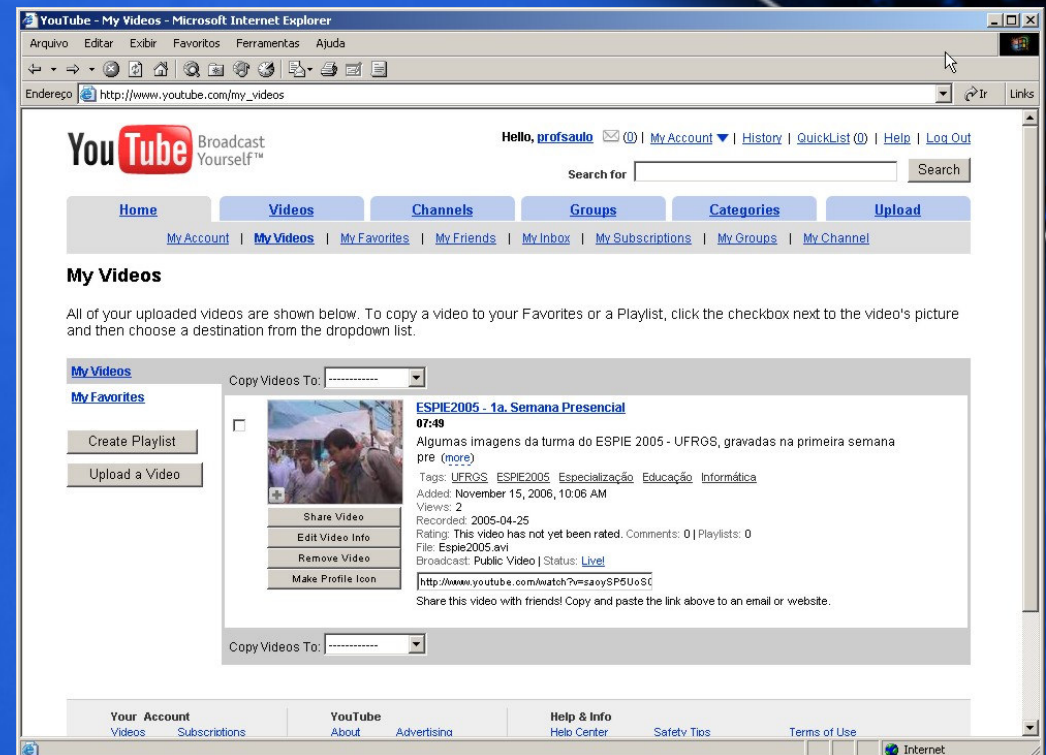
YouTube - My Videos - Microsoft Internet Explorer

Arquivo Editar Exibir Favoritos Ferramentas Ajuda

Endereço http://www.youtube.com/my_videos

Ir Links

You Tube Broadcast Yourself™

Hello, profsaulo (0) | My Account | History | QuickList (0) | Help | Log Out

Search for Search

Home Videos Channels Groups Categories Upload

My Account | My Videos | My Favorites | My Friends | My Inbox | My Subscriptions | My Groups | My Channel

My Videos

All of your uploaded videos are shown below. To copy a video to your Favorites or a Playlist, click the checkbox next to the video's picture and then choose a destination from the dropdown list.

My Videos

My Favorites

Create Playlist

Upload a Video

Copy Videos To: ------------

ESPIE2005 - 1a. Semana Presencial

07:49

Algumas imagens da turma do ESPIE 2005 - UFRGS, gravadas na primeira semana pre (more)

Tags: UFRGS ESPIE2005 Especialização Educação Informática

Added: November 15, 2006, 10:06 AM

Views: 2

Recorded: 2005-04-25

Rating: This video has not yet been rated. Comments: 0 | Playlists: 0

File: Espie2005.avi

Broadcast: Public Video | Status: Live!

http://www.youtube.com/watch?v=saoySP5UoS0

Share this video with friends! Copy and paste the link above to an email or website.

Share Video

Edit Video Info

Remove Video

Make Profile Icon

Copy Videos To: ------------

Your Account
Videos Subscriptions

YouTube
About Advertising

Help & Info
Help Center Safety Tips Terms of Use

Internet